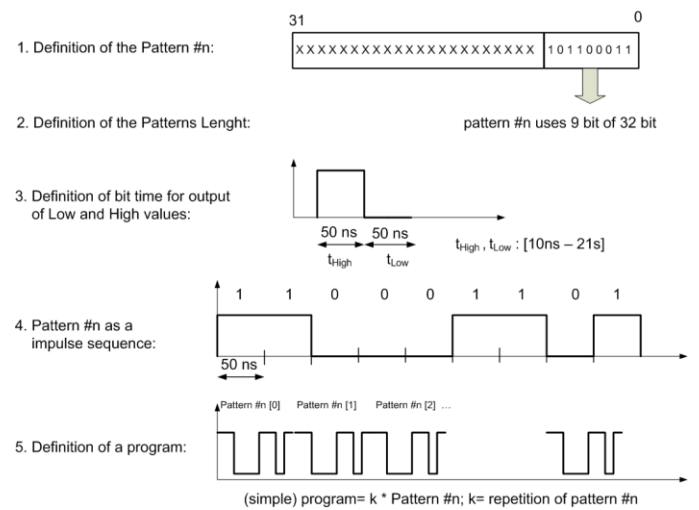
1. Definition of the Pattern #n:

31

0

XXXXXXXXXXXXXXXXXXXXXXX

101100011

2. Definition of the Patterns Lenght:

pattern #n uses 9 bit of 32 bit

3. Definition of bit time for output of Low and High values:

50 ns

50 ns

$t_{High}$

$t_{Low}$

$t_{High}$ , $t_{Low}$ : [10ns – 21s]

1 1 0 0 0 1 1 0 1

4. Pattern #n as a impulse sequence:

50 ns

Pattern #n [0]

Pattern #n [1]

Pattern #n [2] ...

5. Definition of a program:

(simple) program= k * Pattern #n; k= repetition of pattern #n